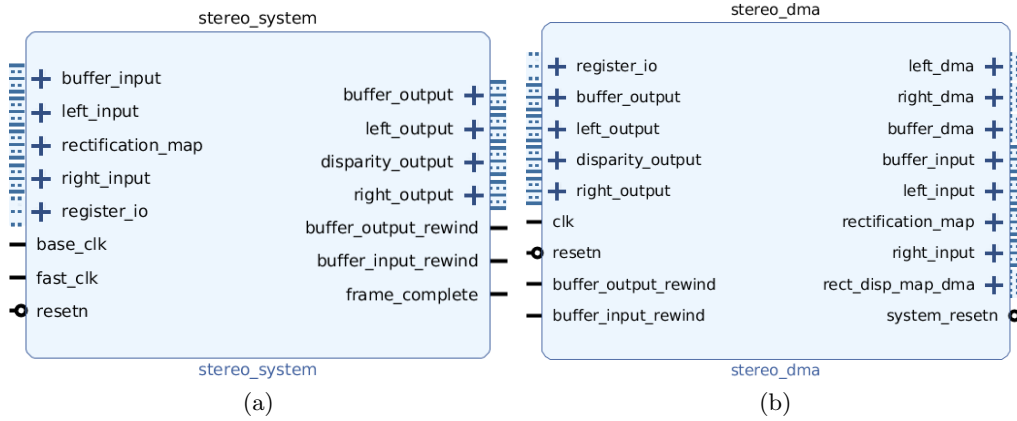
stereo_system

buffer_input
left_input
rectification_map
right_input
register_io
base_clk
fast_clk
resetn

buffer_output
left_output
disparity_output
right_output
buffer_output_rewind
buffer_input_rewind
frame_complete

stereo_system

(a)

stereo_dma

register_io
buffer_output
left_output
disparity_output
right_output
clk
resetn
buffer_output_rewind
buffer_input_rewind

left_dma
right_dma
buffer_dma
buffer_input
left_input
rectification_map
right_input
rect_disp_map_dma
system_resetn

stereo_dma

(b)